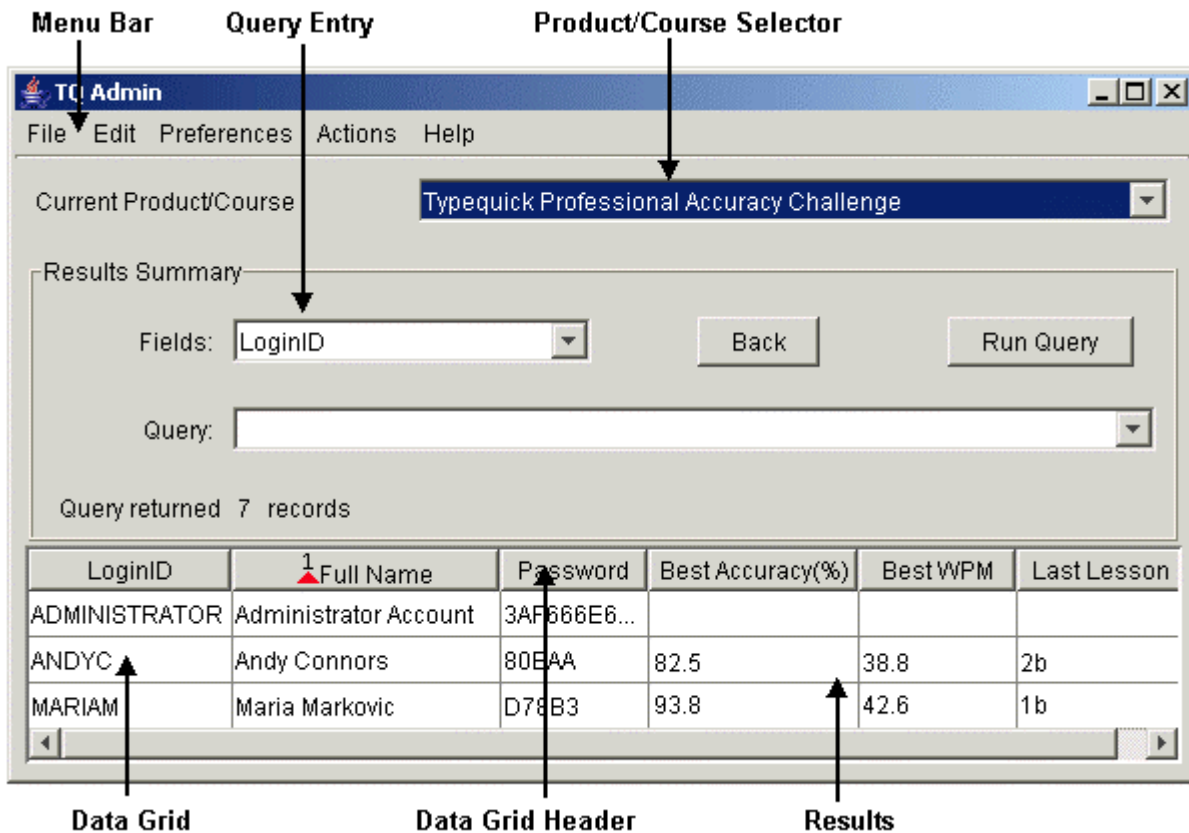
Menu Bar
Query Entry
Product/Course Selector

TQ Admin

File Edit Preferences Actions Help

Current Product/Course
Typequick Professional Accuracy Challenge

Results Summary

Fields: LoginID
Back
Run Query

Query:

Query returned 7 records

| LoginID | 1 Full Name | Password | Best Accuracy(%) | Best WPM | Last Lesson |
|---|---|---|---|---|---|
| ADMINISTRATOR | Administrator Account | 3AF666E6... | | | |
| ANDYC | Andy Connors | 80BAA | 82.5 | 38.8 | 2b |
| MARIAM | Maria Markovic | D78B3 | 93.8 | 42.6 | 1b |

Data Grid
Data Grid Header
Results